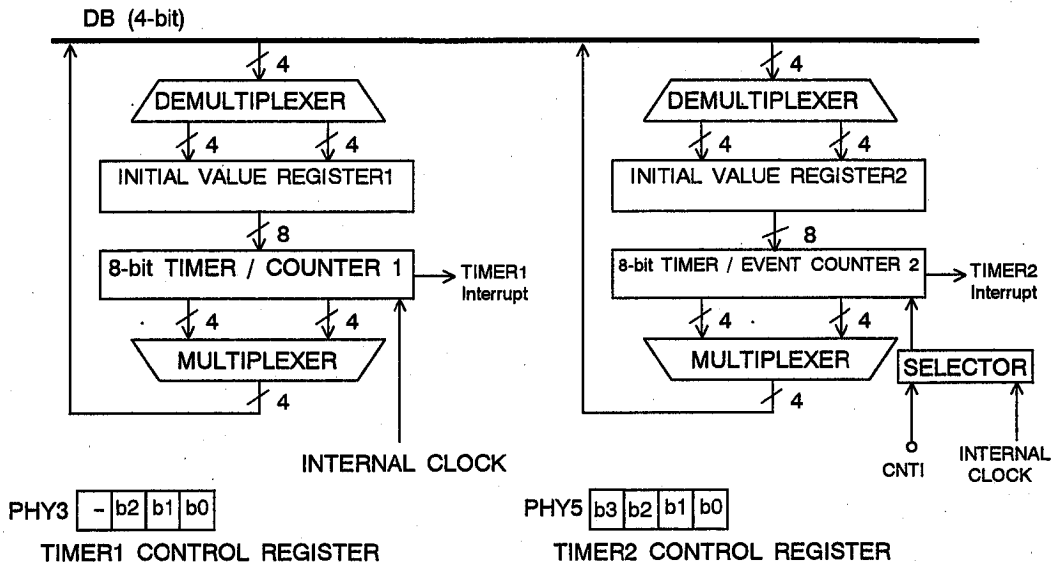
DB (4-bit)

4

DEMULTIPLEXER

4 4

INITIAL VALUE REGISTER1

8

8-bit TIMER / COUNTER 1

TIMER1 Interrupt

4 4

MULTIPLEXER

4

INTERNAL CLOCK

4

DEMULTIPLEXER

4 4

INITIAL VALUE REGISTER2

8

8-bit TIMER / EVENT COUNTER 2

TIMER2 Interrupt

4 4

MULTIPLEXER

SELECTOR

4

CNT1

INTERNAL CLOCK

PHY3

| - | b2 | b1 | b0 |
|---|---|---|---|

TIMER1 CONTROL REGISTER

PHY5

| b3 | b2 | b1 | b0 |
|---|---|---|---|

TIMER2 CONTROL REGISTER